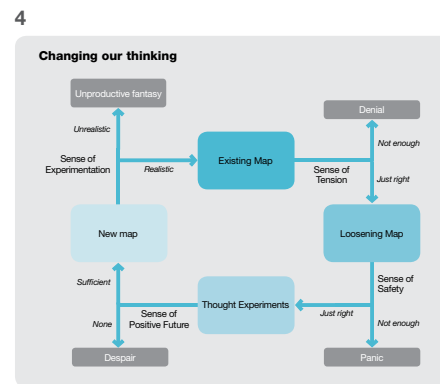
4

Changing our thinking

Unproductive fantasy

Unrealistic

Sense of Experimentation

Realistic

Existing Map

Denial

Not enough

Sense of Tension

Just right

New map

Loosening Map

Sense of Safety

Sufficient

Sense of Positive Future

Thought Experiments

Just right

None

Not enough

Despair

Panic